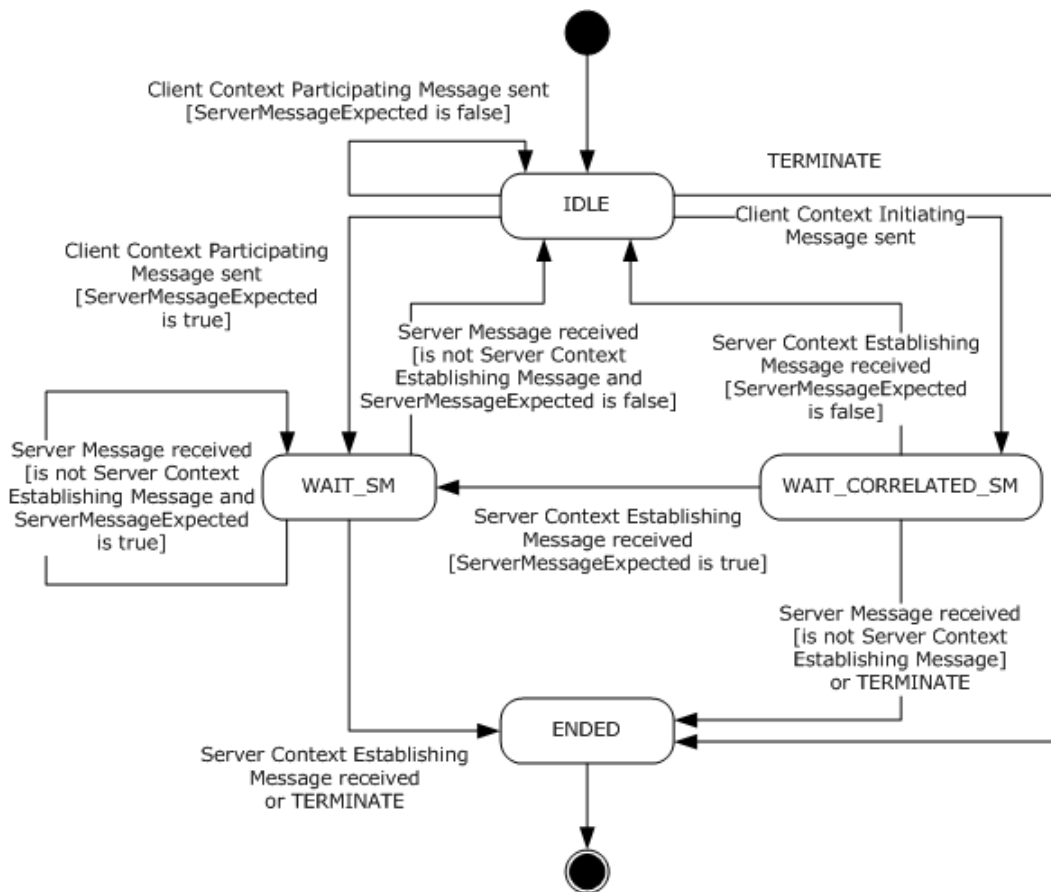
Client Context Participating Message sent [ServerMessageExpected is false]

TERMINATE

IDLE

Client Context Initiating Message sent

Client Context Participating Message sent [ServerMessageExpected is true]

Server Message received [is not Server Context Establishing Message and ServerMessageExpected is false]

Server Context Establishing Message received [ServerMessageExpected is false]

Server Message received [is not Server Context Establishing Message and ServerMessageExpected is true]

WAIT_SM

WAIT_CORRELATED_SM

Server Context Establishing Message received [ServerMessageExpected is true]

Server Message received [is not Server Context Establishing Message] or TERMINATE

ENDED

Server Context Establishing Message received or TERMINATE